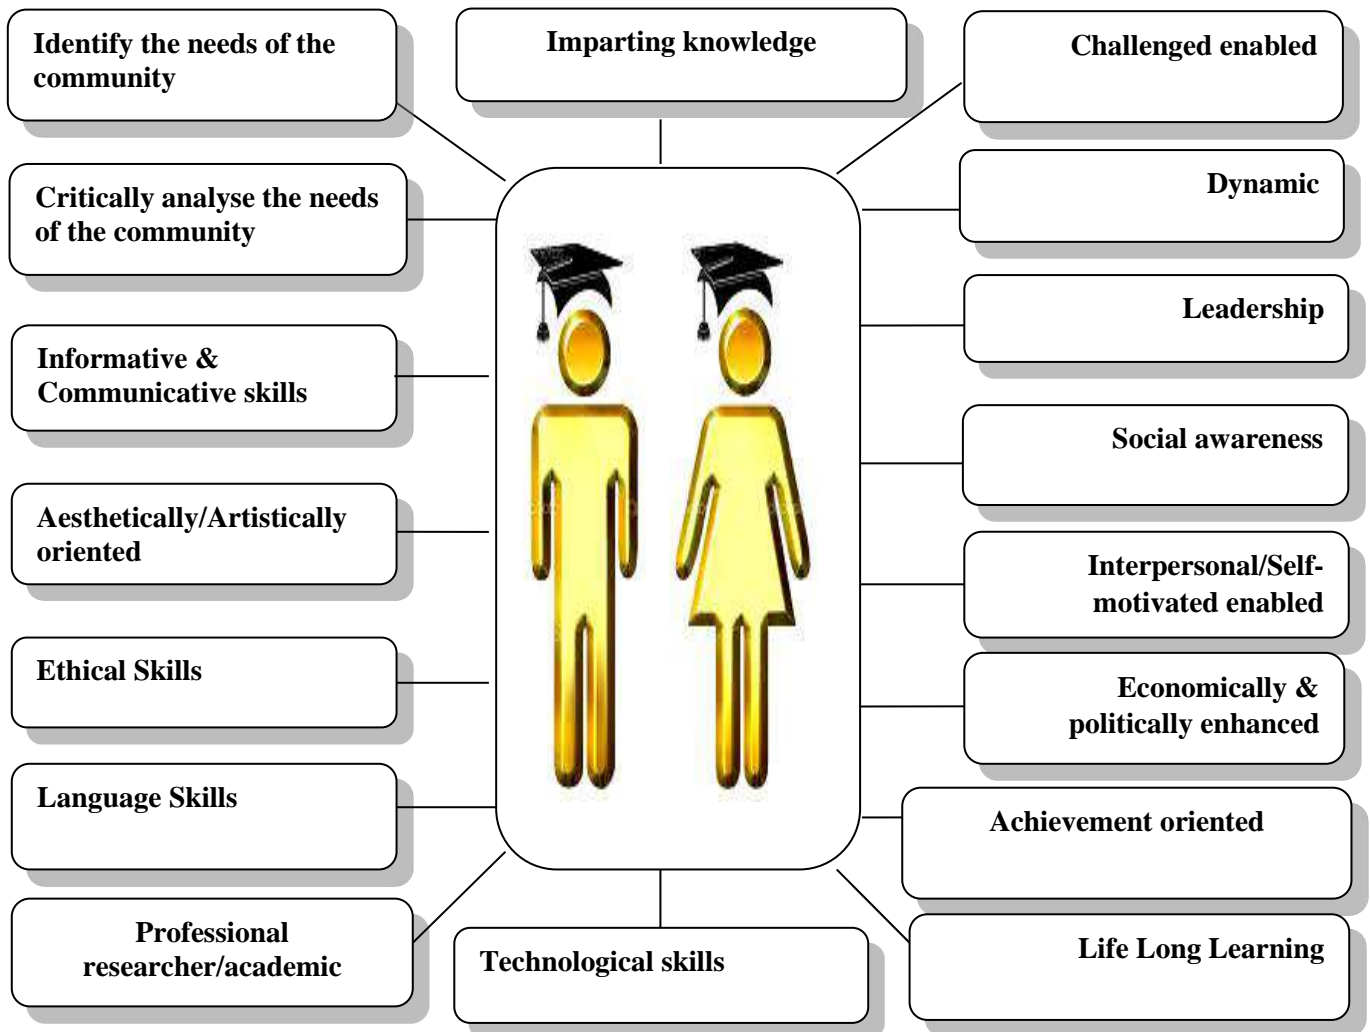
Identify the needs of the community

Imparting knowledge

Challenged enabled

Critically analyse the needs of the community

Dynamic

Leadership

Informative & Communicative skills

Social awareness

Aesthetically/Artistically oriented

Interpersonal/Self-motivated enabled

Ethical Skills

Economically & politically enhanced

Language Skills

Achievement oriented

Professional researcher/academic

Technological skills

Life Long Learning